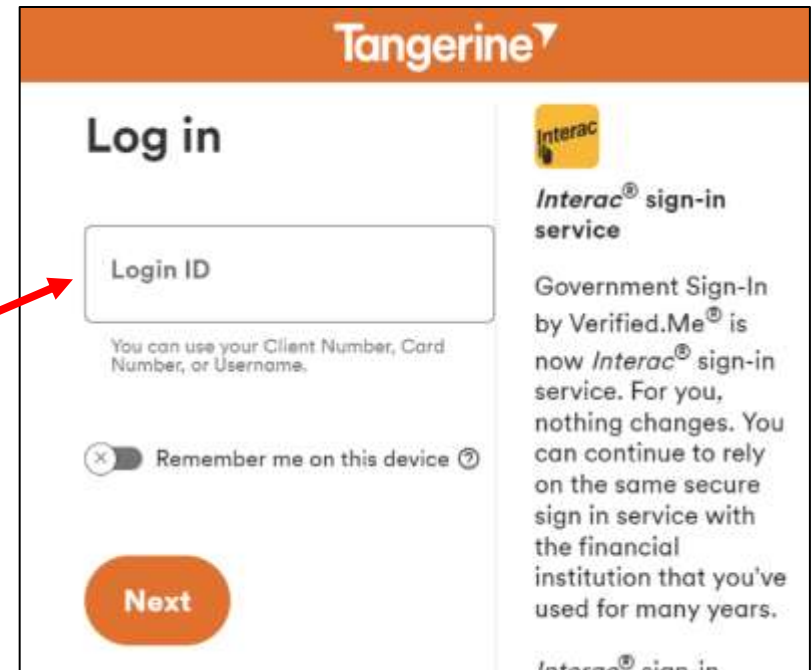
Tangerine

Log in

Login ID

You can use your Client Number, Card Number, or Username.

Remember me on this device

Next

Interac

*Interac*® sign-in service

Government Sign-In by Verified.Me® is now *Interac*® sign-in service. For you, nothing changes. You can continue to rely on the same secure sign in service with the financial institution that you've used for many years.

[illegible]